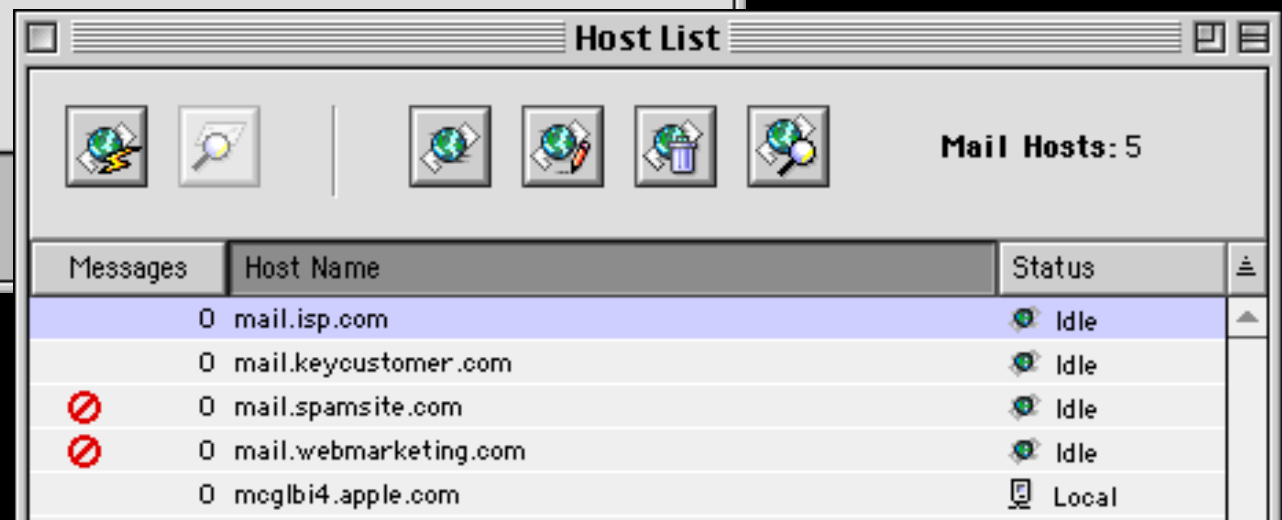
Host List

Mail Hosts: 5

| Messages | Host Name | Status |
|---|---|---|
| 0 | mail.isp.com | Idle |
| 0 | mail.keycustomer.com | Idle |
| 0 | mail.spamsite.com | Idle |
| 0 | mail.webmarketing.com | Idle |
| 0 | mcglbi4.apple.com | Local |